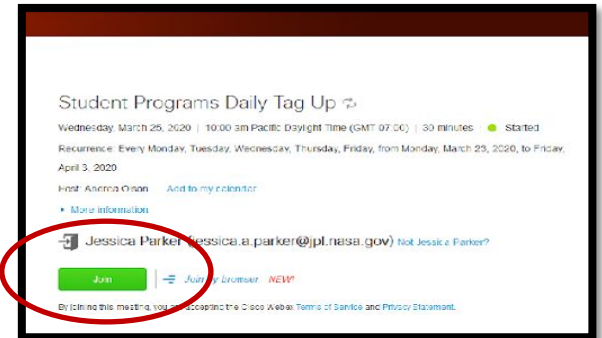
Student Programs Daily Tag Up

Wednesday, March 25, 2020 | 10:00 am Pacific Daylight Time (GMT 07:00) | 30 minutes | Started

Recurrence: Every Monday, Tuesday, Wednesday, Thursday, Friday, from Monday, March 23, 2020, to Friday, April 3, 2020

Host: Andrea Olson Add to my calendar

▸ More information

Jessica Parker (jessica.a.parker@jpl.nasa.gov) Not Jessica Parker?

Join | Join by browser NEW!

By joining this meeting, you are accepting the Cisco Webex Terms of Service and Privacy Statement.